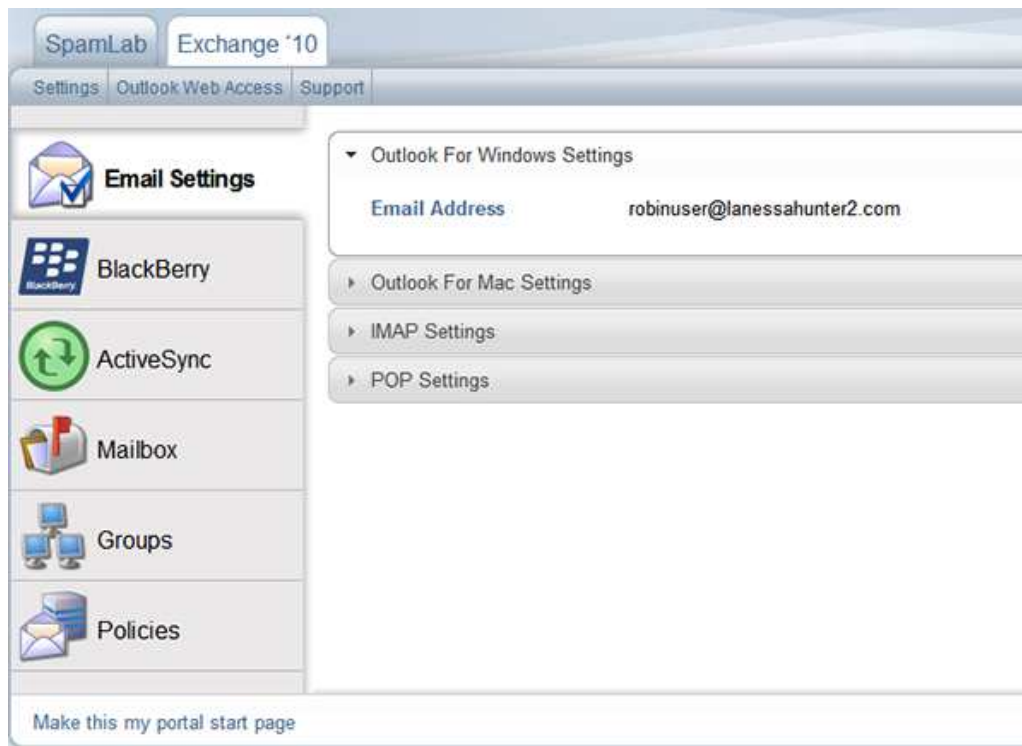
SpamLab Exchange '10

Settings | Outlook Web Access | Support

Email Settings

BlackBerry

BlackBerry

ActiveSync

Mailbox

Groups

Policies

Outlook For Windows Settings

Email Address robinuser@lanessahunter2.com

Outlook For Mac Settings

IMAP Settings

POP Settings

Make this my portal start page